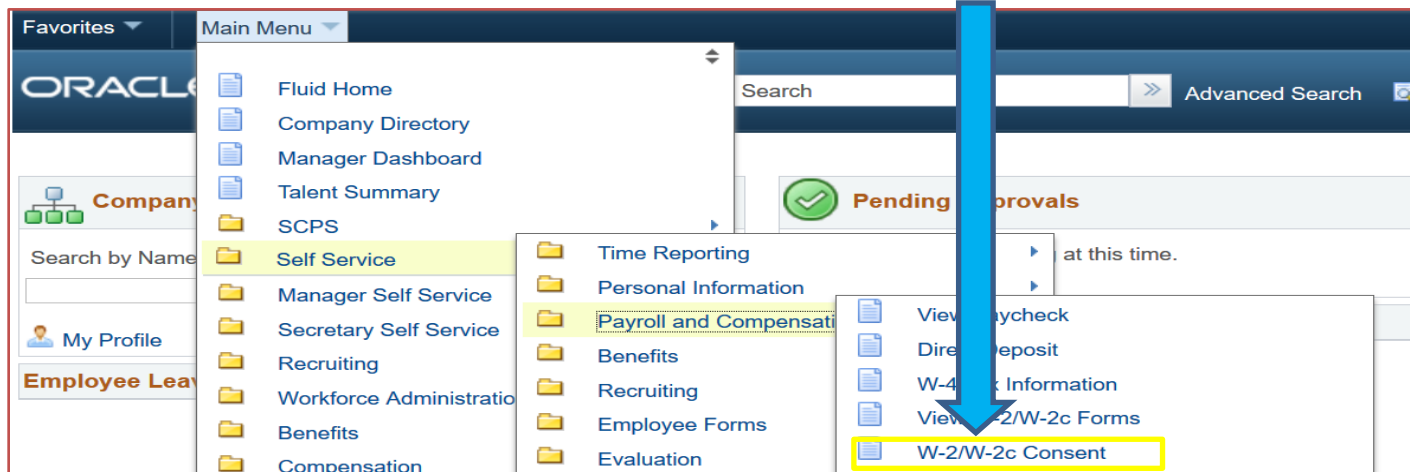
Favorites
Main Menu
ORACLE
Search
Advanced Search
Fluid Home
Company Directory
Manager Dashboard
Talent Summary
SCPS
Self Service
Manager Self Service
Secretary Self Service
Recruiting
Workforce Administratio
Benefits
Compensation
Company
Search by Name
My Profile
Employee Leav
Time Reporting
Personal Information
Payroll and Compensati
Benefits
Recruiting
Employee Forms
Evaluation
Pending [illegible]provals
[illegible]g at this time.
View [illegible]aycheck
Dire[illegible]eposit
W-4 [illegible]x Information
View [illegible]-2/W-2c Forms
W-2/W-2c Consent